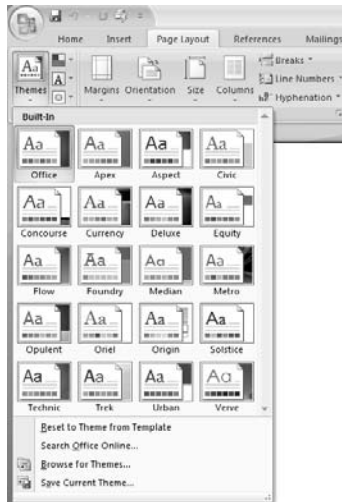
Home Insert Page Layout References Mailings

Themes Margins Orientation Size Columns

Breaks
Line Numbers
Hyphenation

Built-In

Aa Office
Aa Apex
Aa Aspect
Aa Civic
Aa Concourse
Aa Currency
Aa Deluxe
Aa Equity
Aa Flow
Aa Foundry
Aa Median
Aa Metro
Aa Opulent
Aa Oriel
Aa Origin
Aa Solstice
Aa Technic
Aa Trek
Aa Urban
Aa Verve

Reset to Theme from Template
Search Office Online...
Browse for Themes...
Save Current Theme...